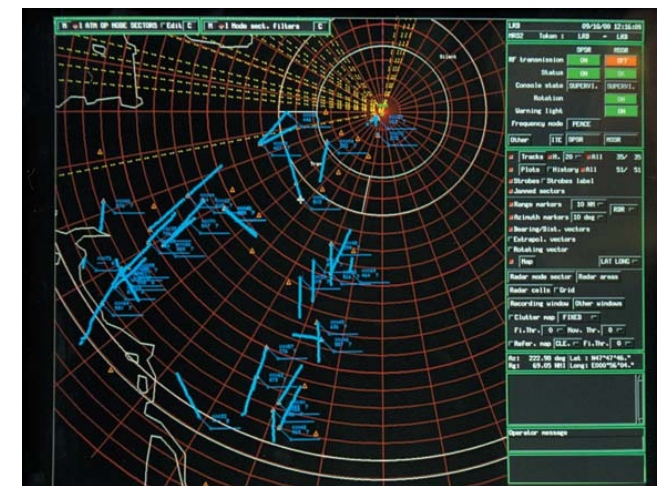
ATA OP MODE SECTORS Edit C
Mode sect. filters C

LK9 09/10/00 12:16:05
MRS2 Token : LK9 LK9
OPSR MSSR
RF transmission ON OFF
Status ON OK
Console state SUPERVI. SUPERVI.
Rotation ON
Warning light ON
Frequency mode PEACE
Other IIC OPSR MSSR
Tracks H. 20 All 35/ 35
Plots History All 51/ 51
Strobes / Strobes label
Jammed sectors
Range markers 10 NM
Azimuth markers 10 deg
Bearing/Dist. vectors
Extrapol. vectors
Rotating vector
Map LAT LONG
Radar mode sector Radar areas
Radar cells Grid
Recording window Other windows
Clutter map FIXED
Fi.Thr. 0 Nav. Thr. 0
Refer. map CLE. Fi.Thr. 0
Az: 222.98 deg Lat : N43°47'46."
Rg: 69.05 NM Long: E000°56'04."
Operator message